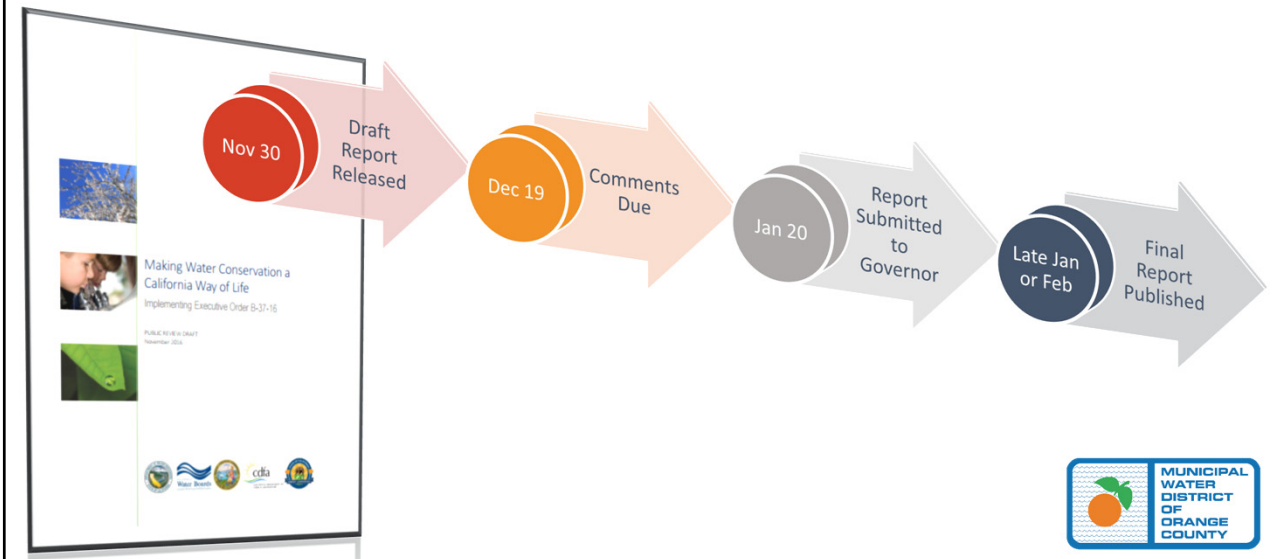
Making Water Conservation a California Way of Life

Implementing Executive Order B-37-16

PUBLIC REVIEW DRAFT
November 2016

Water Boards

cdfa

Nov 30

Draft Report Released

Dec 19

Comments Due

Jan 20

Report Submitted to Governor

Late Jan or Feb

Final Report Published

MUNICIPAL WATER DISTRICT OF ORANGE COUNTY